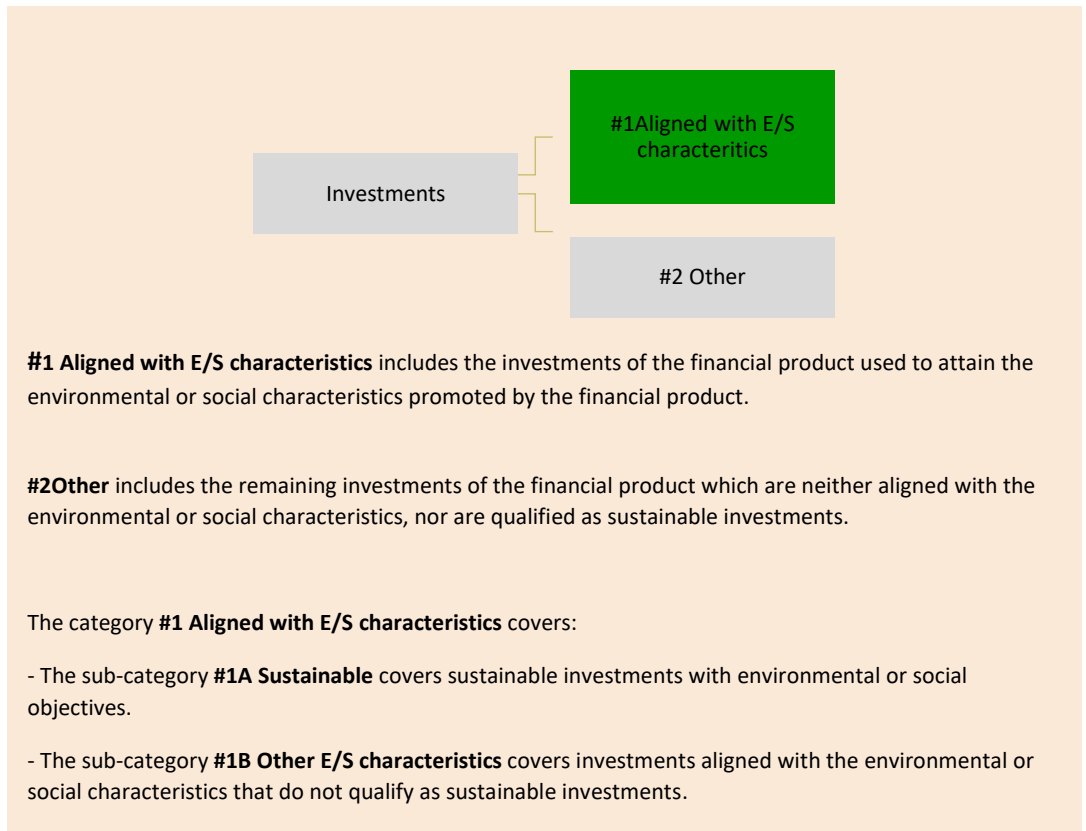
Investments

#1Aligned with E/S characteritics

#2 Other

**#1 Aligned with E/S characteristics** includes the investments of the financial product used to attain the environmental or social characteristics promoted by the financial product.

**#2Other** includes the remaining investments of the financial product which are neither aligned with the environmental or social characteristics, nor are qualified as sustainable investments.

The category **#1 Aligned with E/S characteristics** covers:

- The sub-category **#1A Sustainable** covers sustainable investments with environmental or social objectives.

- The sub-category **#1B Other E/S characteristics** covers investments aligned with the environmental or social characteristics that do not qualify as sustainable investments.